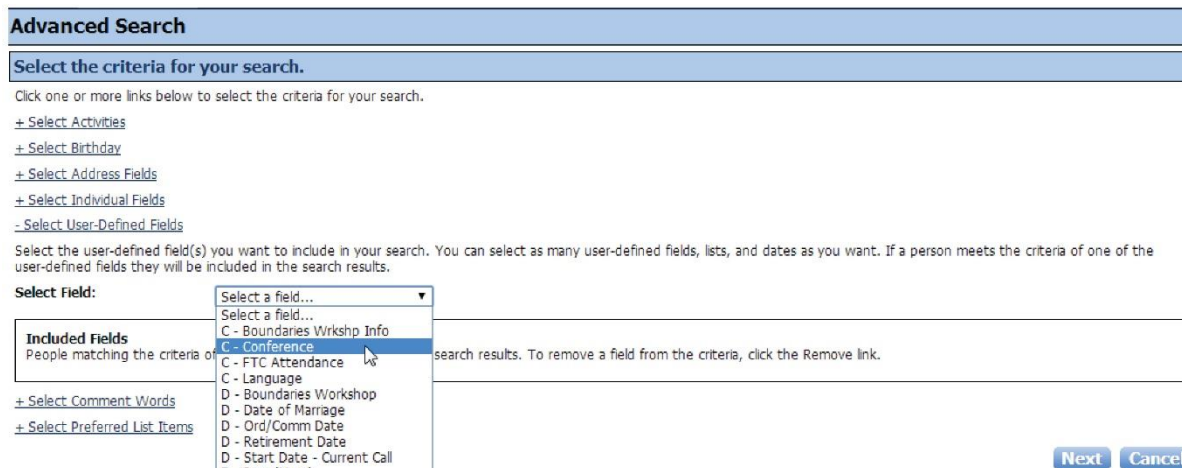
Advanced Search

Select the criteria for your search.

Click one or more links below to select the criteria for your search.

+ Select Activities

+ Select Birthday

+ Select Address Fields

+ Select Individual Fields

- Select User-Defined Fields

Select the user-defined field(s) you want to include in your search. You can select as many user-defined fields, lists, and dates as you want. If a person meets the criteria of one of the user-defined fields they will be included in the search results.

Select Field: Select a field...

Select a field...
C - Boundaries Wrkshp Info
C - Conference
C - FTC Attendance
C - Language
D - Boundaries Workshop
D - Date of Marriage
D - Ord/Comm Date
D - Retirement Date
D - Start Date - Current Call

Included Fields
People matching the criteria of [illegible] search results. To remove a field from the criteria, click the Remove link.

+ Select Comment Words

+ Select Preferred List Items

Next Cance